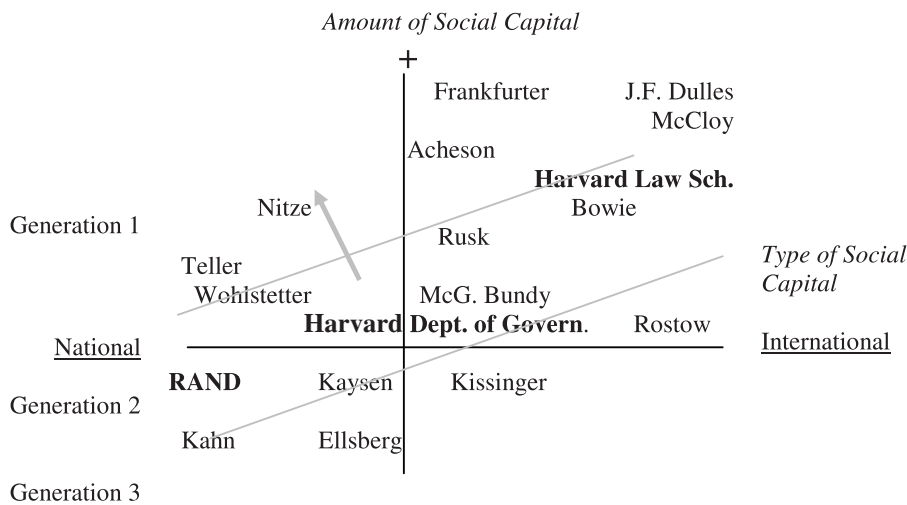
Amount of Social Capital

+

Frankfurter

J.F. Dulles

McCloy

Acheson

**Harvard Law Sch.**

Bowie

Nitze

Generation 1

Rusk

Type of Social Capital

Teller

Wohlstetter

McG. Bundy

**Harvard Dept. of Govern.**

Rostow

National

International

**RAND**

Kaysen

Kissinger

Generation 2

Kahn

Ellsberg

Generation 3